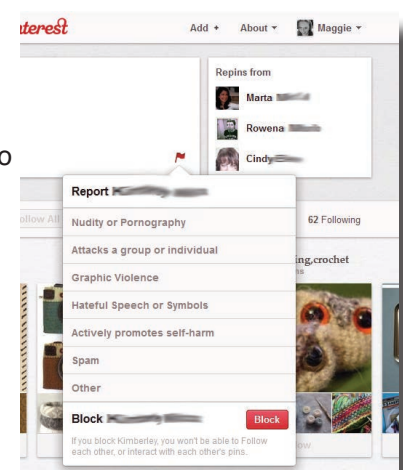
terest

Add +

About ▾

Maggie ▾

Repins from

Marta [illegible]

Rowena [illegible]

Cindy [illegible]

o

Report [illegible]

ollow All

62 Following

Nudity or Pornography

Attacks a group or individual

Graphic Violence

Hateful Speech or Symbols

Actively promotes self-harm

Spam

Other

ing,crochet

Block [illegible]

Block

If you block Kimberley, you won't be able to Follow each other, or interact with each other's pins.